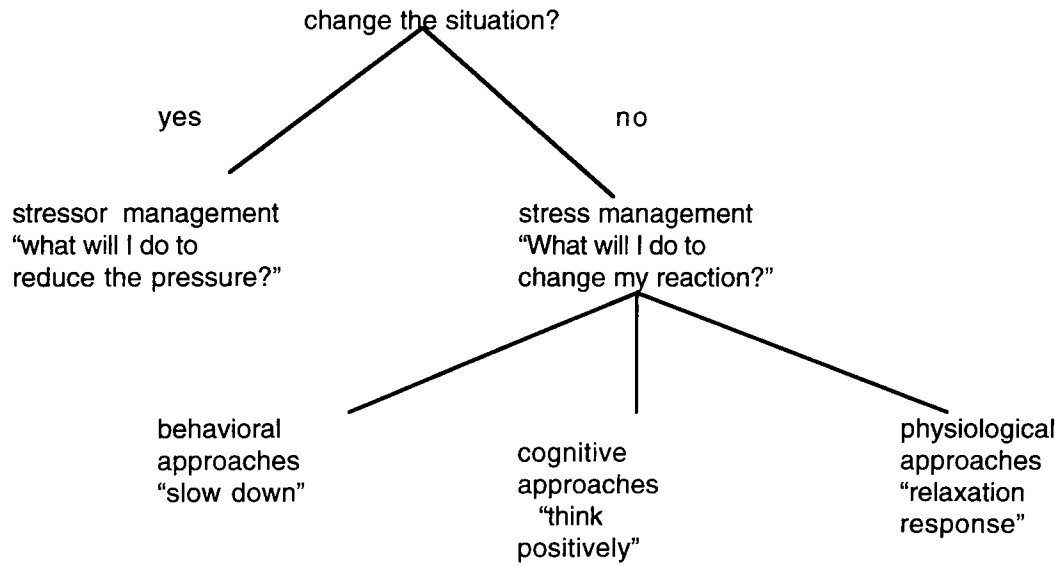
change the situation?

yes

no

stressor management
"what will I do to reduce the pressure?"

stress management
"What will I do to change my reaction?"

behavioral approaches
"slow down"

cognitive approaches
"think positively"

physiological approaches
"relaxation response"